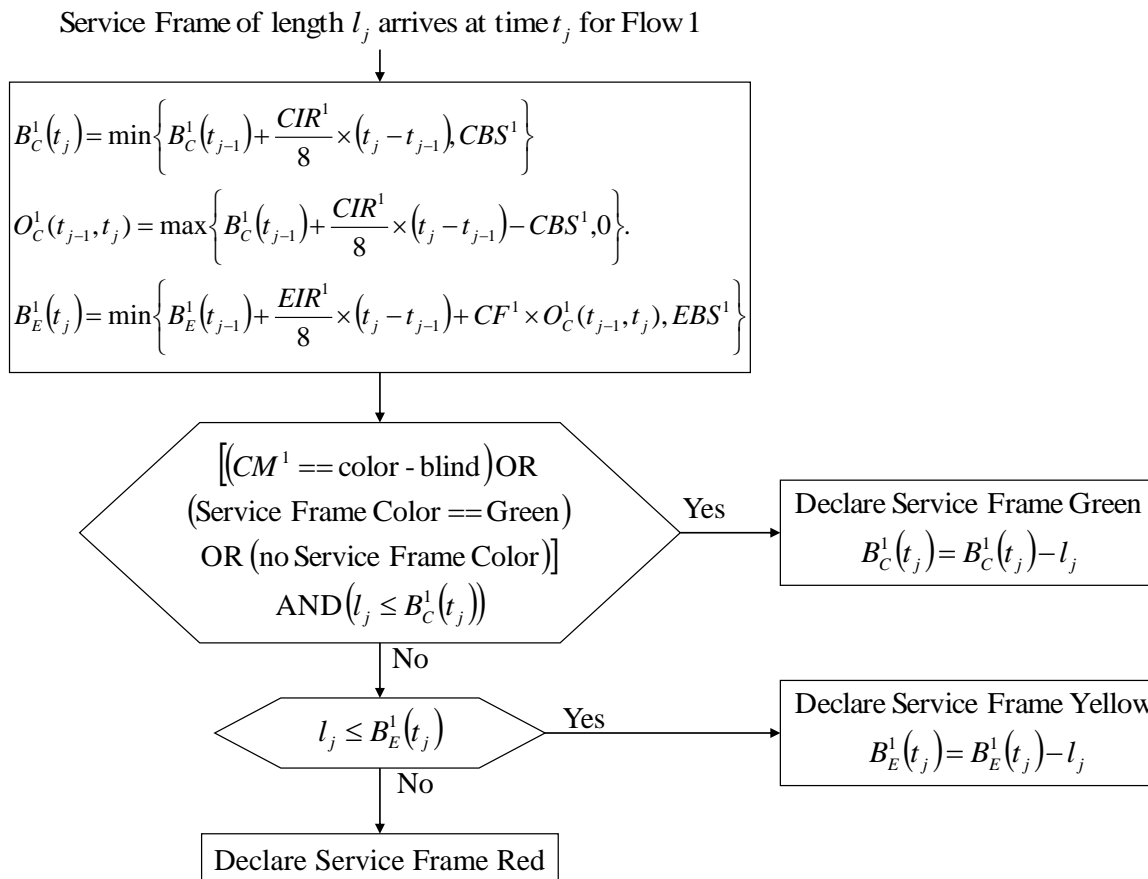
Service Frame of length $l_j$ arrives at time $t_j$ for Flow 1

$B_C^1(t_j) = \min\left\{B_C^1(t_{j-1}) + \frac{CIR^1}{8} \times (t_j - t_{j-1}), CBS^1\right\}$

$O_C^1(t_{j-1}, t_j) = \max\left\{B_C^1(t_{j-1}) + \frac{CIR^1}{8} \times (t_j - t_{j-1}) - CBS^1, 0\right\}.$

$B_E^1(t_j) = \min\left\{B_E^1(t_{j-1}) + \frac{EIR^1}{8} \times (t_j - t_{j-1}) + CF^1 \times O_C^1(t_{j-1}, t_j), EBS^1\right\}$

$[(CM^1 == \text{color - blind})\text{OR}$ $(\text{Service Frame Color} == \text{Green})$ $\text{OR}\ (\text{no Service Frame Color})]$ $\text{AND}(l_j \leq B_C^1(t_j))$

Yes

Declare Service Frame Green
$B_C^1(t_j) = B_C^1(t_j) - l_j$

No

$l_j \leq B_E^1(t_j)$

Yes

Declare Service Frame Yellow
$B_E^1(t_j) = B_E^1(t_j) - l_j$

No

Declare Service Frame Red